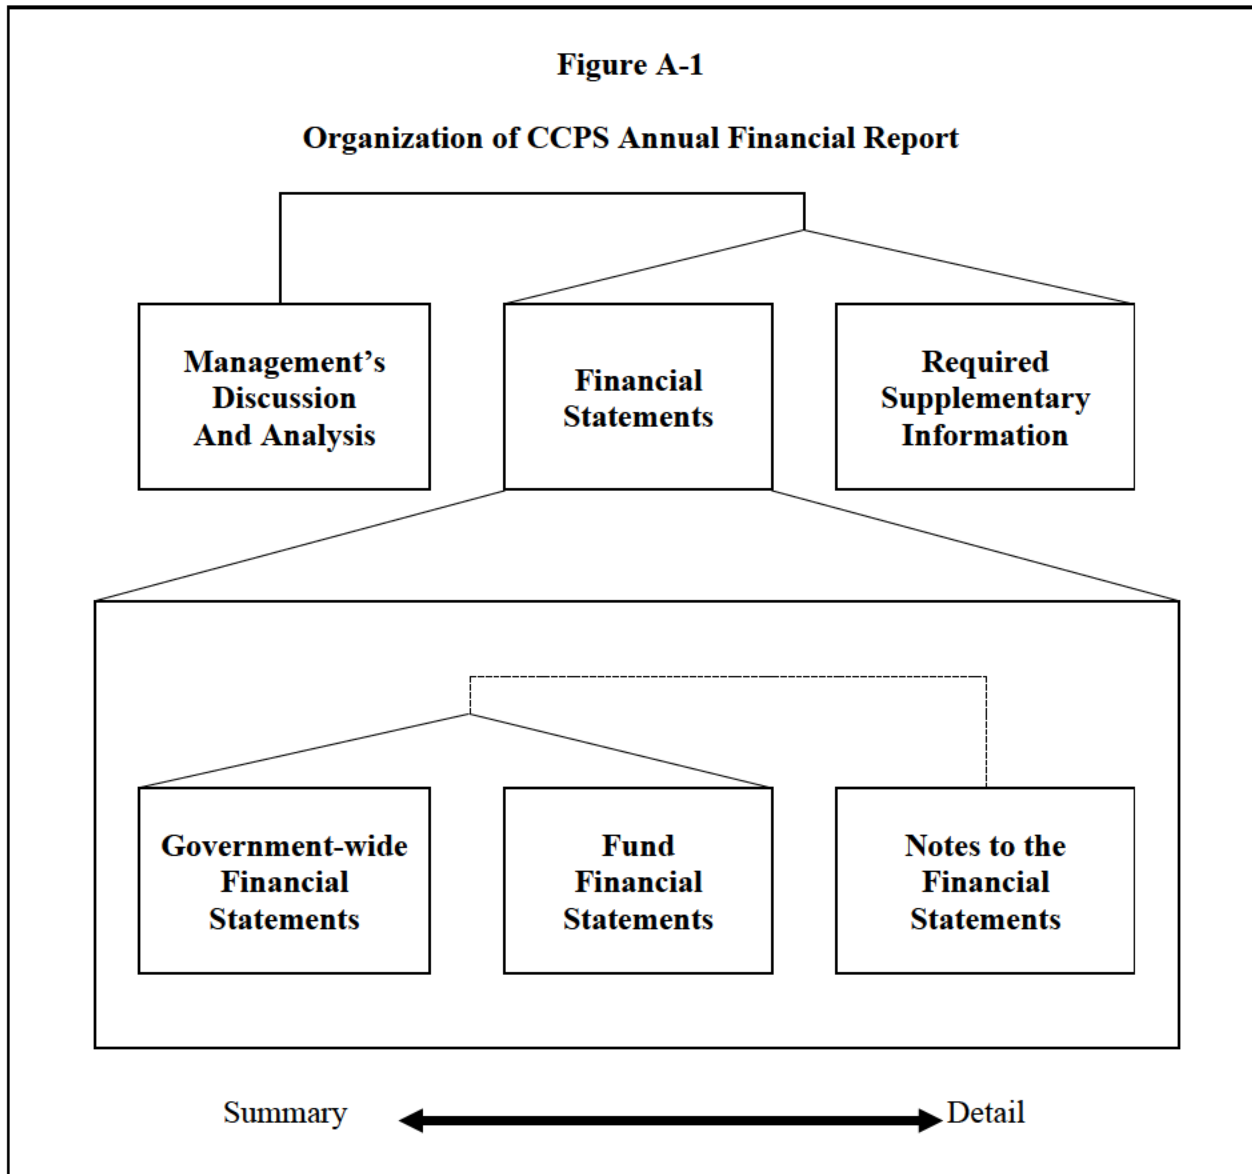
Figure A-1

Organization of CCPS Annual Financial Report

Management's Discussion And Analysis

Financial Statements

Required Supplementary Information

Government-wide Financial Statements

Fund Financial Statements

Notes to the Financial Statements

Summary

Detail